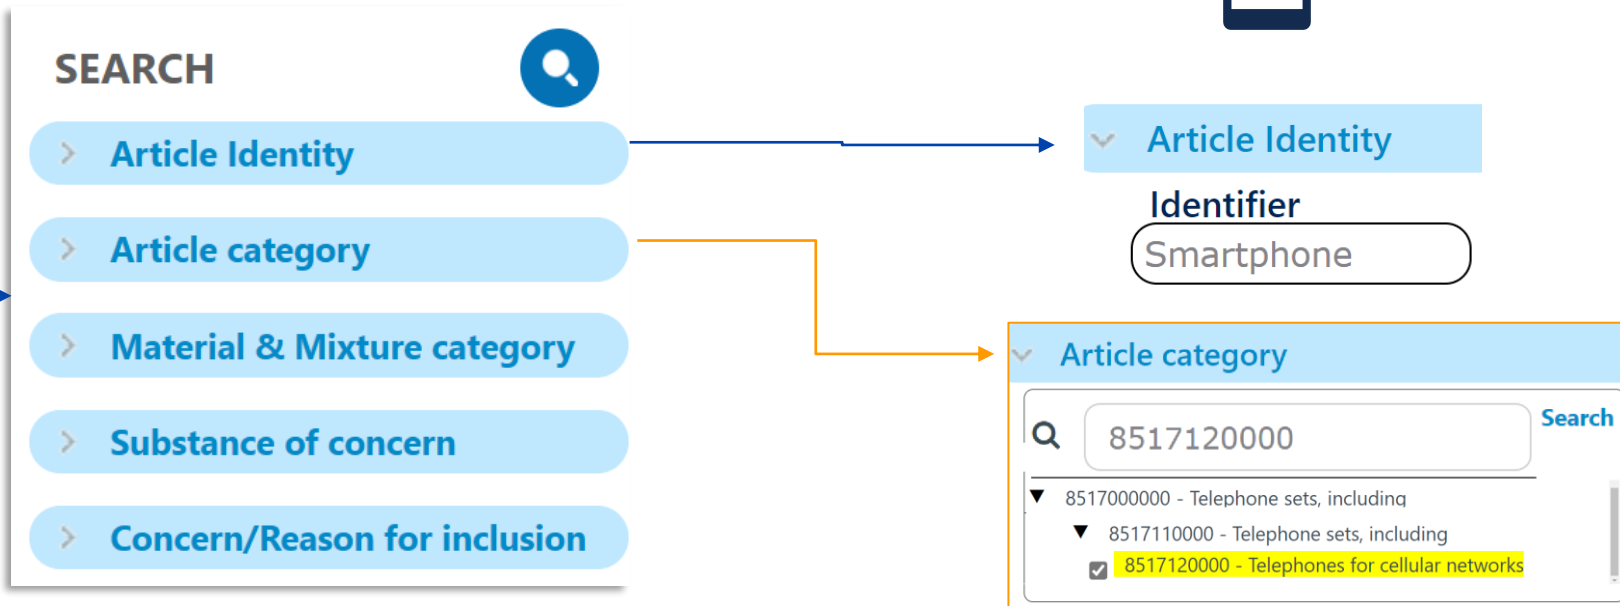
SEARCH

Article Identity

Article category

Material & Mixture category

Substance of concern

Concern/Reason for inclusion

Article Identity

Identifier

Smartphone

Article category

8517120000

Search

8517000000 - Telephone sets, including

8517110000 - Telephone sets, including

8517120000 - Telephones for cellular networks